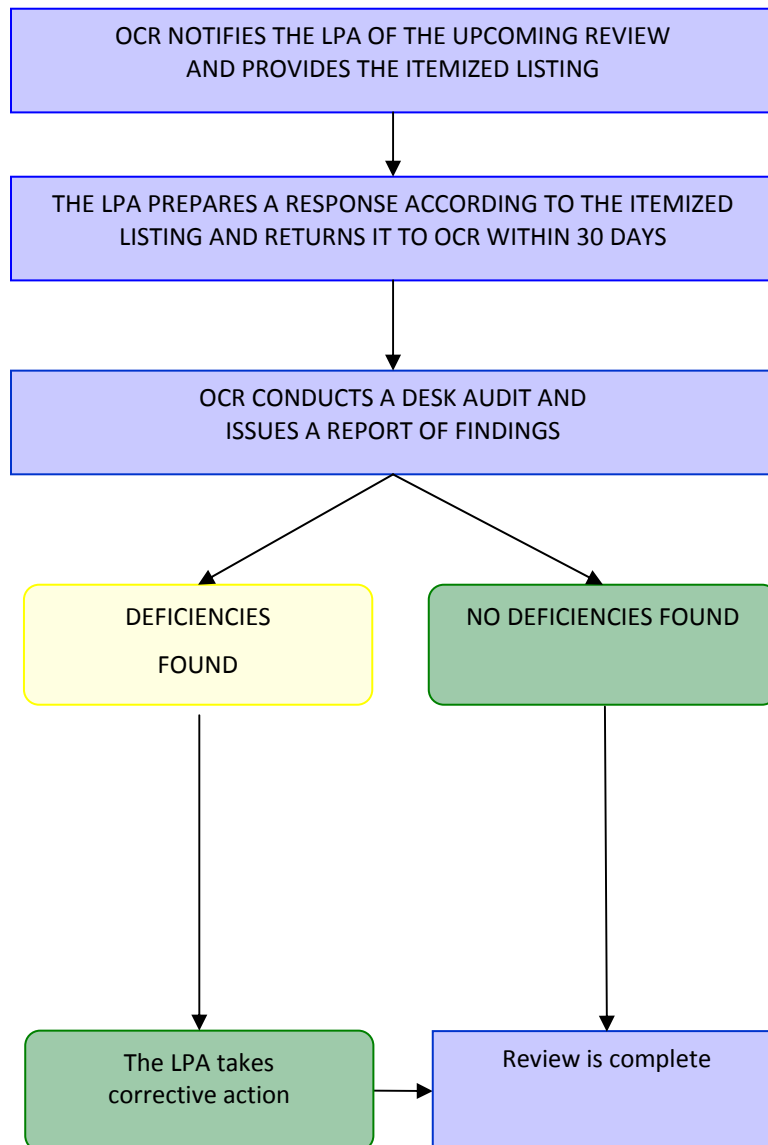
OCR NOTIFIES THE LPA OF THE UPCOMING REVIEW AND PROVIDES THE ITEMIZED LISTING

THE LPA PREPARES A RESPONSE ACCORDING TO THE ITEMIZED LISTING AND RETURNS IT TO OCR WITHIN 30 DAYS

OCR CONDUCTS A DESK AUDIT AND ISSUES A REPORT OF FINDINGS

DEFICIENCIES FOUND

NO DEFICIENCIES FOUND

The LPA takes corrective action

Review is complete